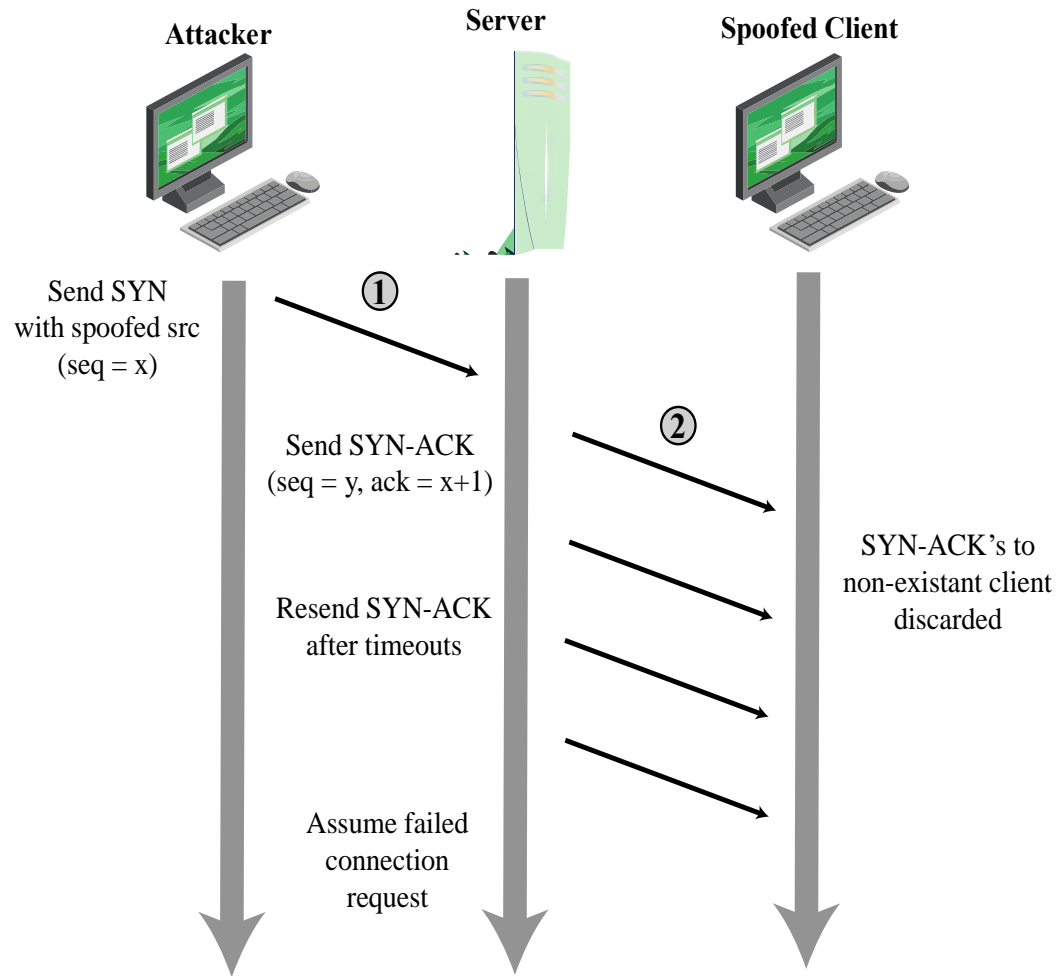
Attacker

Server

Spoofed Client

Send SYN with spoofed src (seq = x)

1

Send SYN-ACK (seq = y, ack = x+1)

2

SYN-ACK's to non-existant client discarded

Resend SYN-ACK after timeouts

Assume failed connection request